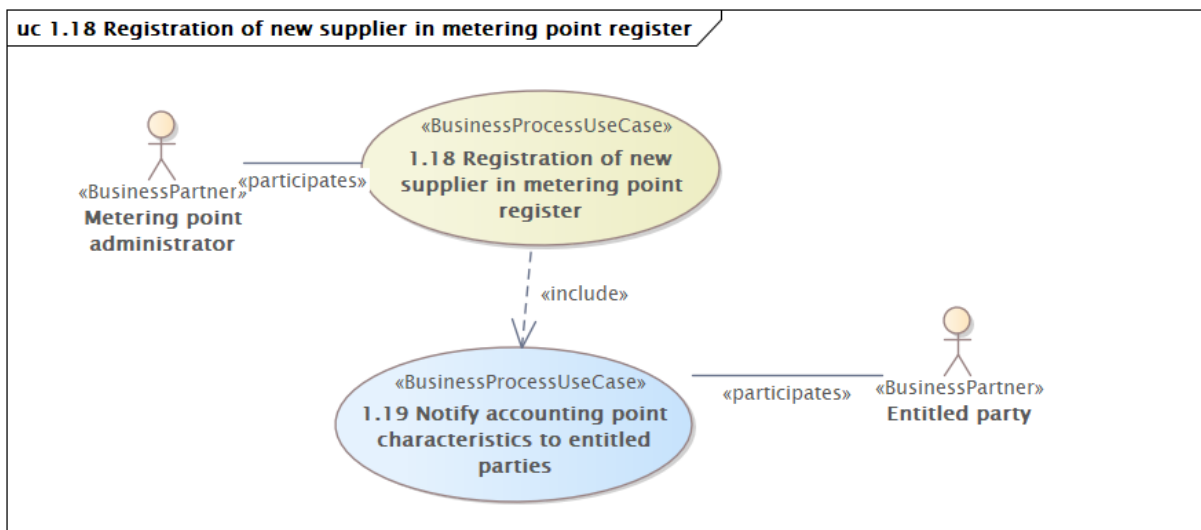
uc 1.18 Registration of new supplier in metering point register

«BusinessPartner»
Metering point administrator

«participates»

«BusinessProcessUseCase»
1.18 Registration of new supplier in metering point register

«include»

«BusinessProcessUseCase»
1.19 Notify accounting point characteristics to entitled parties

«participates»

«BusinessPartner»
Entitled party